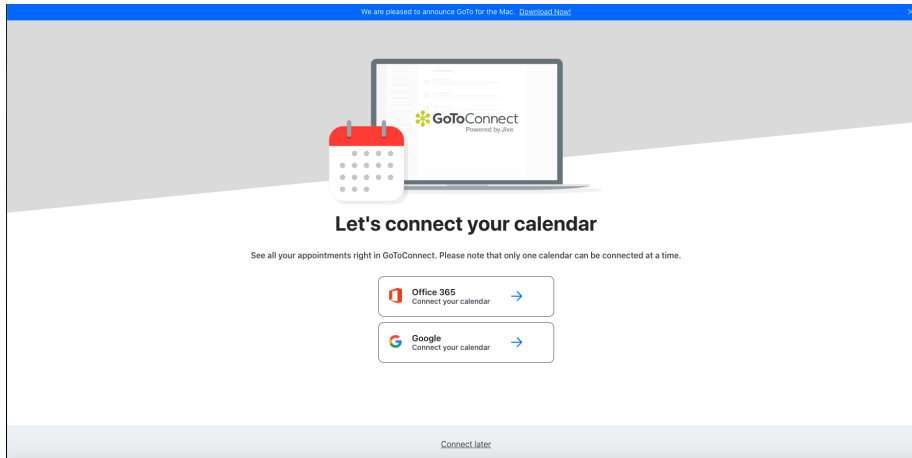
We are pleased to announce GoTo for the Mac. Download Now!

GoToConnect
Powered by Jive

Let's connect your calendar

See all your appointments right in GoToConnect. Please note that only one calendar can be connected at a time.

Office 365
Connect your calendar

Google
Connect your calendar

Connect later